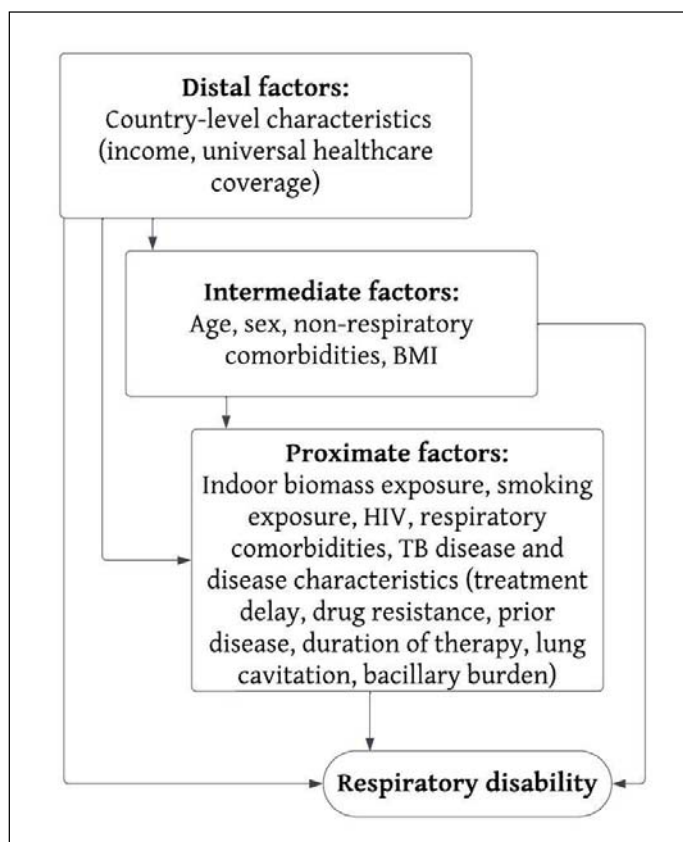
Distal factors:
Country-level characteristics (income, universal healthcare coverage)

Intermediate factors:
Age, sex, non-respiratory comorbidities, BMI

Proximate factors:
Indoor biomass exposure, smoking exposure, HIV, respiratory comorbidities, TB disease and disease characteristics (treatment delay, drug resistance, prior disease, duration of therapy, lung cavitation, bacillary burden)

Respiratory disability